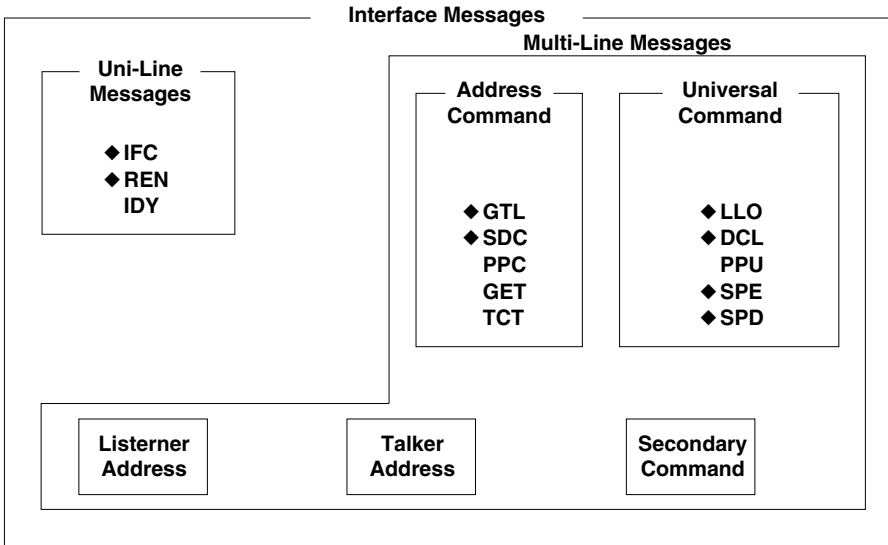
Interface Messages

Multi-Line Messages

Uni-Line Messages

◆IFC
◆REN
IDY

Address Command

◆GTL
◆SDC
PPC
GET
TCT

Universal Command

◆LLO
◆DCL
PPU
◆SPE
◆SPD

Listerner Address

Talker Address

Secondary Command